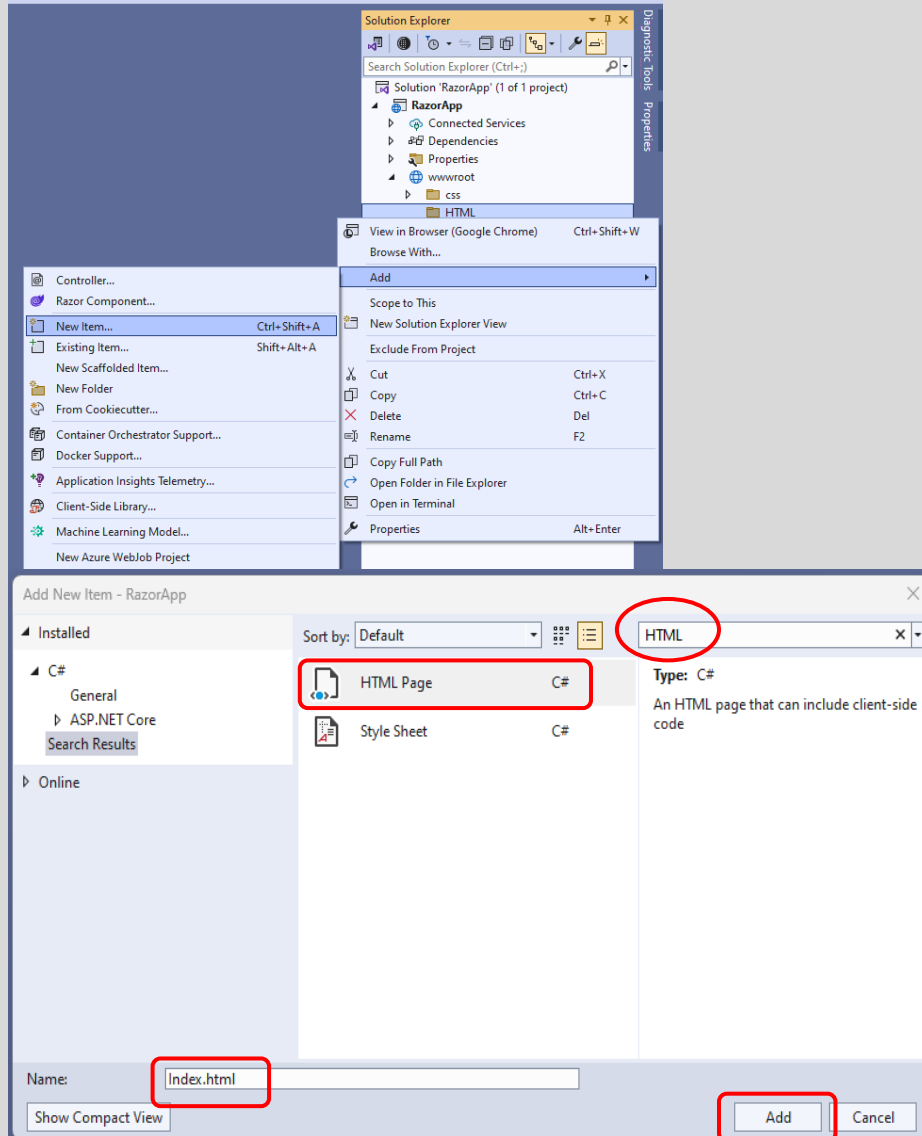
Solution Explorer

Search Solution Explorer (Ctrl+;)

Solution 'RazorApp' (1 of 1 project)
RazorApp
Connected Services
Dependencies
Properties
wwwroot
css
HTML

Diagnostic Tools
Properties

View in Browser (Google Chrome) Ctrl+Shift+W
Browse With...
Add
Scope to This
New Solution Explorer View
Exclude From Project
Cut Ctrl+X
Copy Ctrl+C
Delete Del
Rename F2
Copy Full Path
Open Folder in File Explorer
Open in Terminal
Properties Alt+Enter

Controller...
Razor Component...
New Item... Ctrl+Shift+A
Existing Item... Shift+Alt+A
New Scaffolded Item...
New Folder
From Cookiecutter...
Container Orchestrator Support...
Docker Support...
Application Insights Telemetry...
Client-Side Library...
Machine Learning Model...
New Azure WebJob Project

Add New Item - RazorApp

Installed
C#
General
ASP.NET Core
Search Results
Online

Sort by: Default

HTML

HTML Page C#
Style Sheet C#

Type: C#
An HTML page that can include client-side code

Name: Index.html

Show Compact View
Add
Cancel